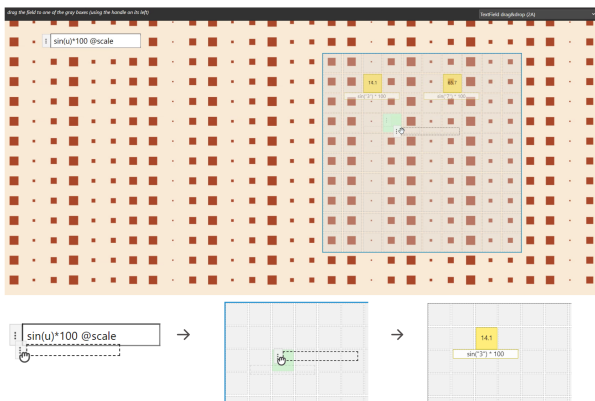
drag the field to one of the gray boxes (using the handle on its left)

TextField dragAndDrop (2A)

sin(u)*100 @scale

14.1

sin("3") * 100

sin("3") * 100

sin(u)*100 @scale

→

→

14.1

sin("3") * 100